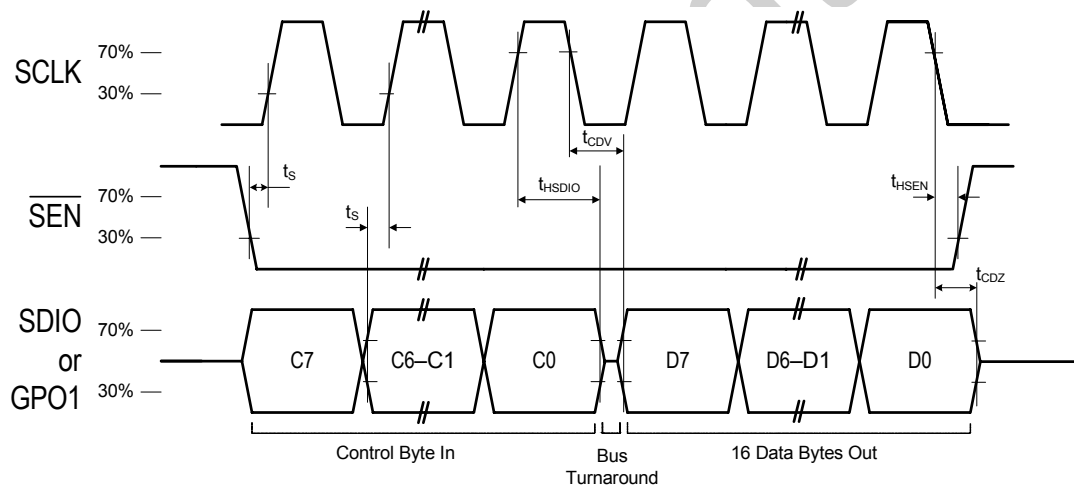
SCLK 70% 30%

$\overline{SEN}$ 70% 30%

SDIO or GPO1 70% 30%

$t_S$

$t_S$

$t_{CDV}$

$t_{HSDIO}$

$t_{HSEN}$

$t_{CDZ}$

C7

C6–C1

C0

D7

D6–D1

D0

Control Byte In

Bus Turnaround

16 Data Bytes Out